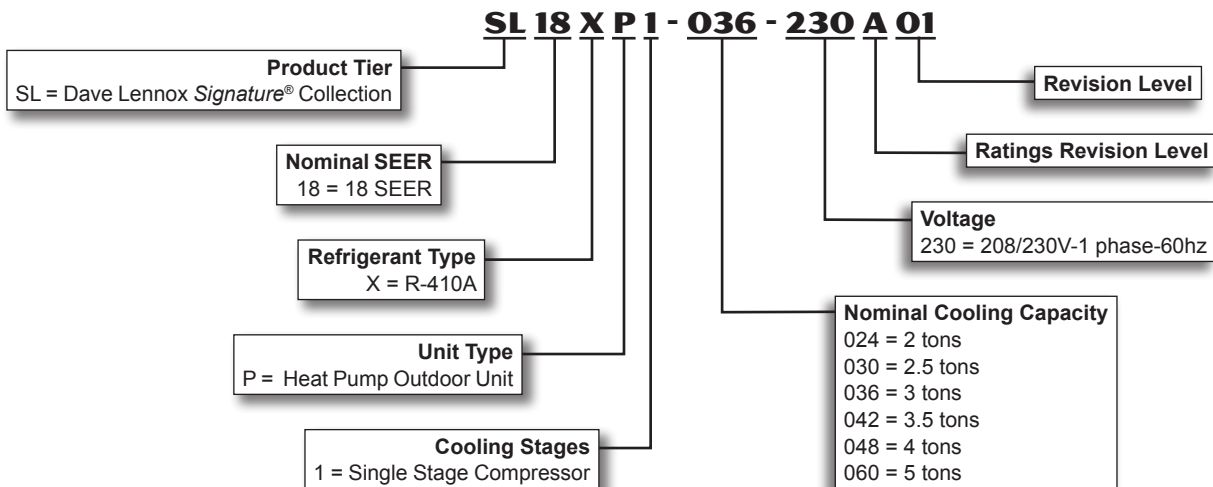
SL 18 X P 1 - 036 - 230 A 01

Product Tier
SL = Dave Lennox *Signature*® Collection

Nominal SEER
18 = 18 SEER

Refrigerant Type
X = R-410A

Unit Type
P = Heat Pump Outdoor Unit

Cooling Stages
1 = Single Stage Compressor

Revision Level

Ratings Revision Level

Voltage
230 = 208/230V-1 phase-60hz

Nominal Cooling Capacity
024 = 2 tons
030 = 2.5 tons
036 = 3 tons
042 = 3.5 tons
048 = 4 tons
060 = 5 tons